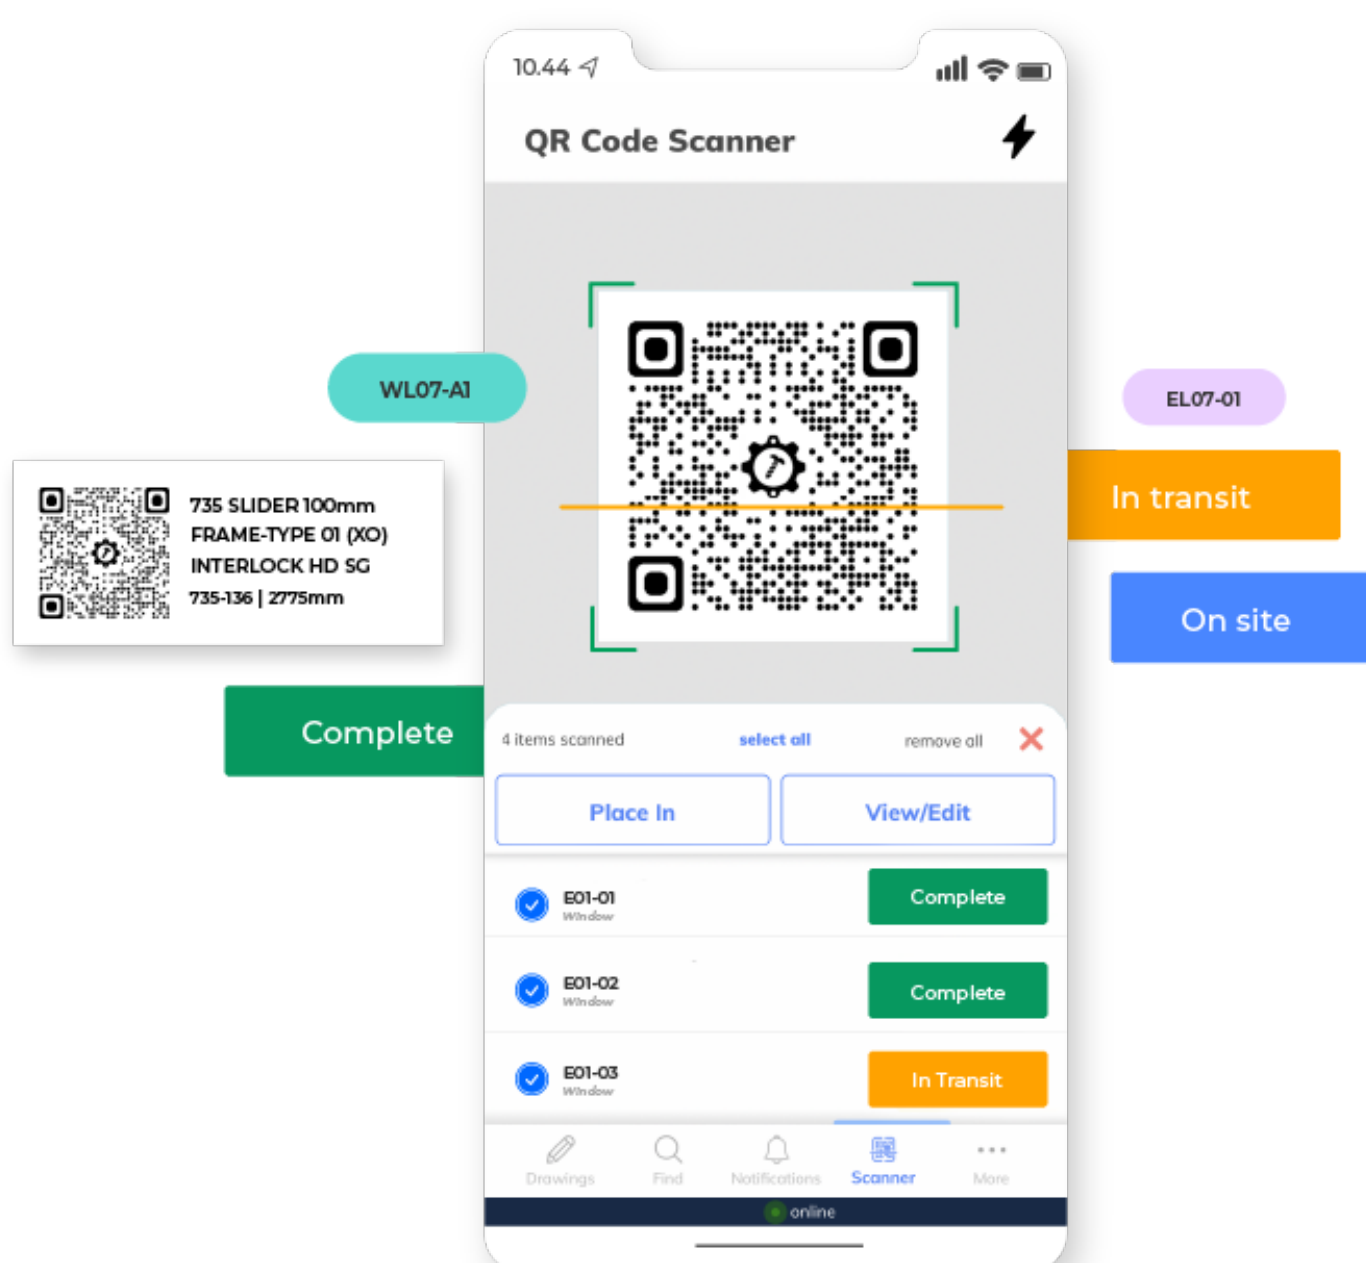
10.44

QR Code Scanner

WL07-A1

EL07-01

735 SLIDER 100mm
FRAME-TYPE 01 (XO)
INTERLOCK HD SG
735-136 | 2775mm

In transit

On site

Complete

4 items scanned select all remove all

Place In

View/Edit

E01-01
Window

Complete

E01-02
Window

Complete

E01-03
Window

In Transit

Drawings Find Notifications Scanner More

online